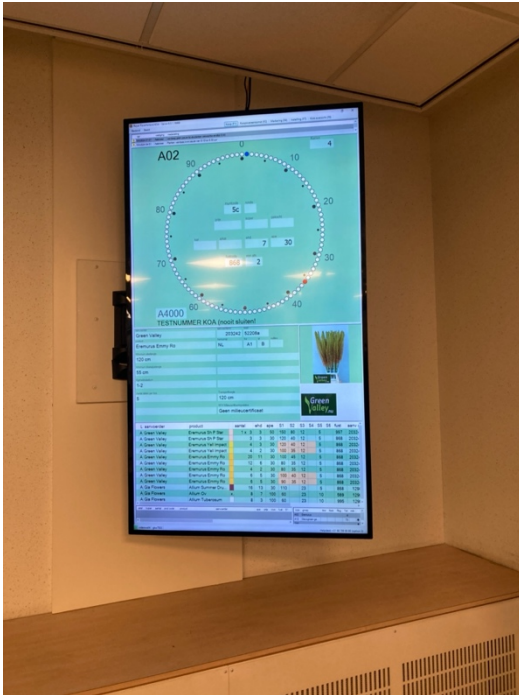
A02

4

0

10

20

30

40

60

70

80

90

5c

7

30

2

A4000

TESTNUMMER KOA (nooit sluiten)

Green Valley

Eremurus Emmy Ro

NL

A1

120 cm

Green valley

| aanvoerder | product |
|---|---|
| A Green Valley | Eremurus Pi P Star |
| A Green Valley | Eremurus Pi P Star |
| A Green Valley | Eremurus Yell Imperi |
| A Green Valley | Eremurus Yell Imperi |
| A Green Valley | Eremurus Emmy Ro |
| A Green Valley | Eremurus Emmy Ro |
| A Green Valley | Eremurus Emmy Ro |
| A Green Valley | Eremurus Emmy Ro |
| A Green Valley | Eremurus Emmy Ro |
| A Green Valley | Eremurus Emmy Ro |
| A Six Flowers | Allium Summer Dru |
| A Six Flowers | Allium Dr. |
| A Six Flowers | Allium Tuberosum |